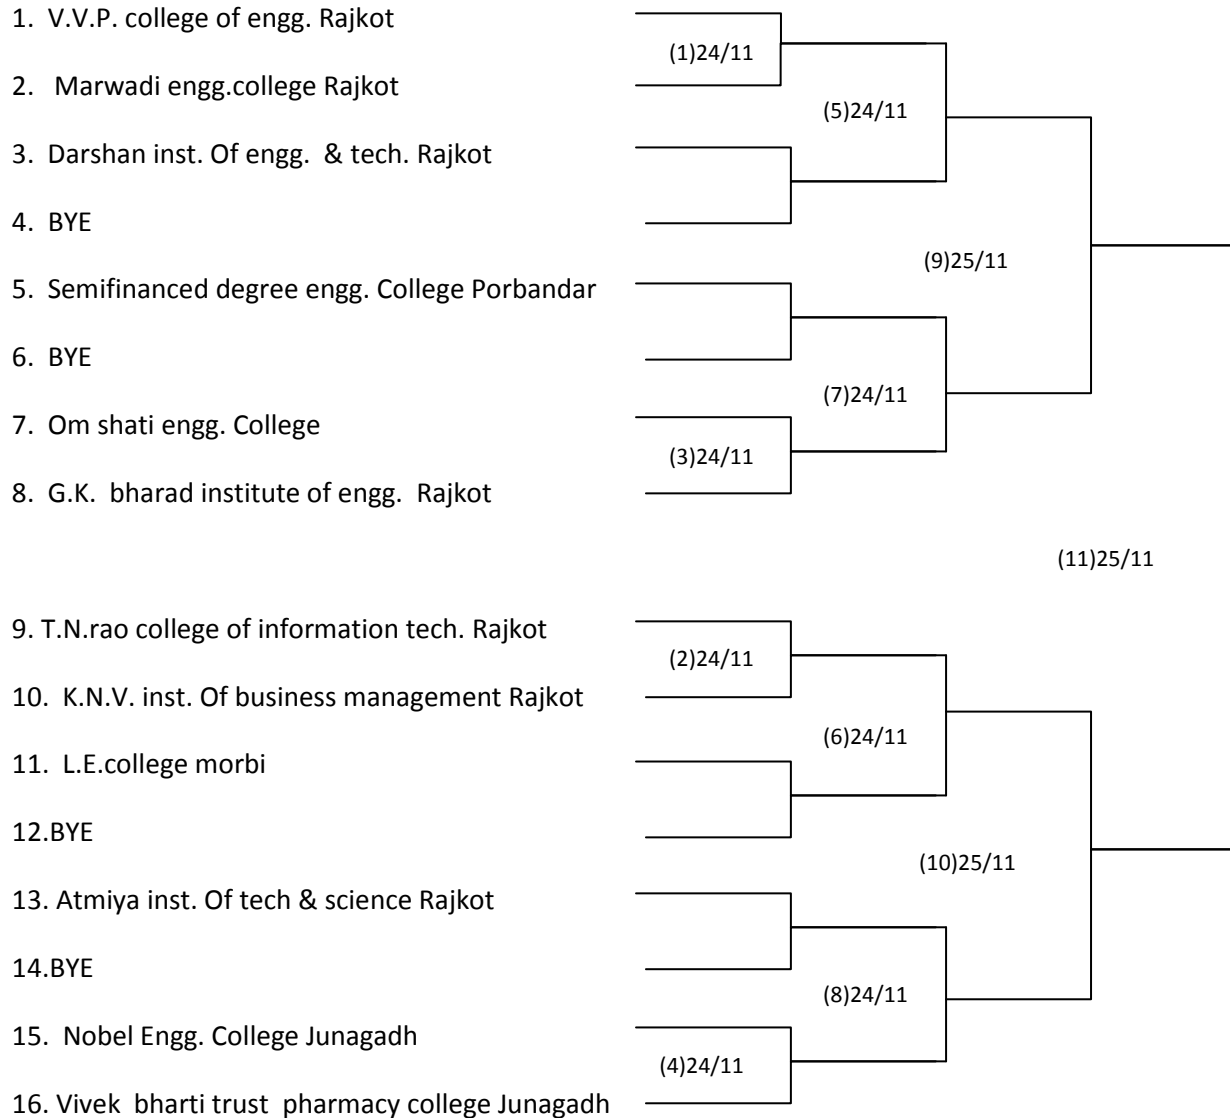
1. V.V.P. college of engg. Rajkot

2. Marwadi engg.college Rajkot

3. Darshan inst. Of engg. & tech. Rajkot

4. BYE

5. Semifinanced degree engg. College Porbandar

6. BYE

7. Om shati engg. College

8. G.K. bharad institute of engg. Rajkot

(1)24/11

(5)24/11

(9)25/11

(7)24/11

(3)24/11

(11)25/11

9. T.N.rao college of information tech. Rajkot

10. K.N.V. inst. Of business management Rajkot

11. L.E.college morbi

12.BYE

13. Atmiya inst. Of tech & science Rajkot

14.BYE

15. Nobel Engg. College Junagadh

16. Vivek bharti trust pharmacy college Junagadh

(2)24/11

(6)24/11

(10)25/11

(8)24/11

(4)24/11